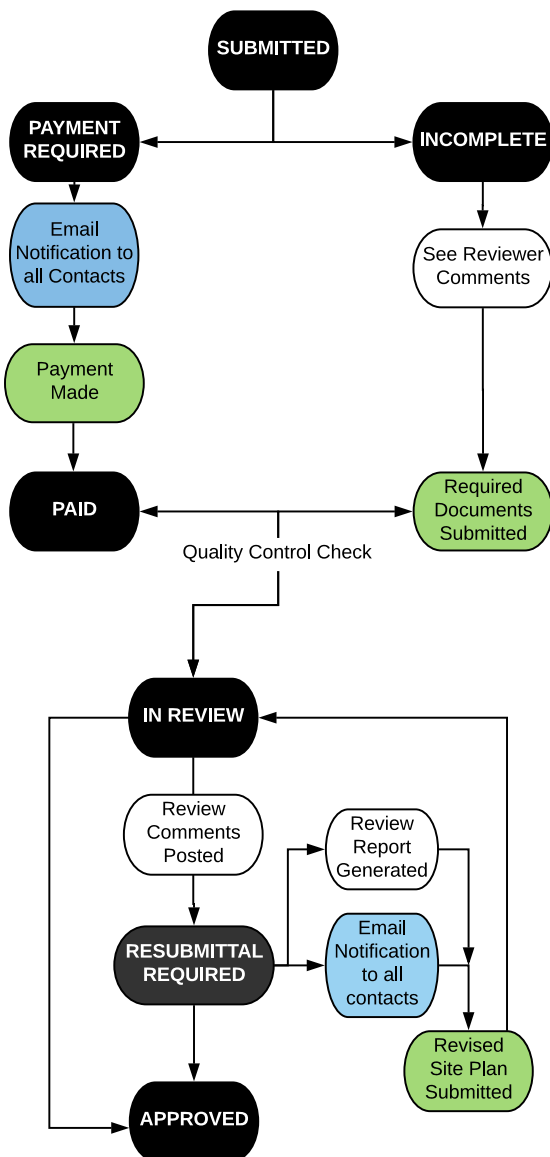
SUBMITTED

PAYMENT REQUIRED

INCOMPLETE

Email Notification to all Contacts

See Reviewer Comments

Payment Made

PAID

Required Documents Submitted

Quality Control Check

IN REVIEW

Review Comments Posted

Review Report Generated

RESUBMITTAL REQUIRED

Email Notification to all contacts

Revised Site Plan Submitted

APPROVED